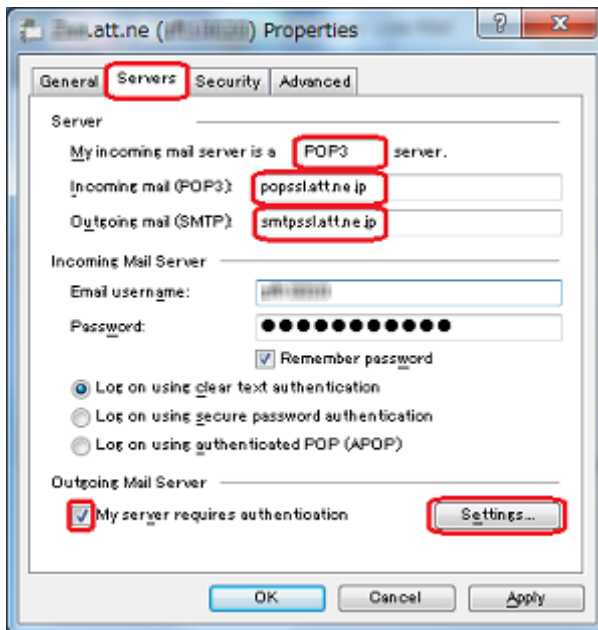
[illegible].att.ne ([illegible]) Properties

? X

General | Servers | Security | Advanced

Server

My incoming mail server is a POP3 server.

Incoming mail (POP3): popssl.att.ne.jp

Outgoing mail (SMTP): smtpssl.att.ne.jp

Incoming Mail Server

Email username: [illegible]

Password: ●●●●●●●●●●●

Remember password

Log on using clear text authentication

Log on using secure password authentication

Log on using authenticated POP (APOP)

Outgoing Mail Server

My server requires authentication

Settings...

OK | Cancel | Apply